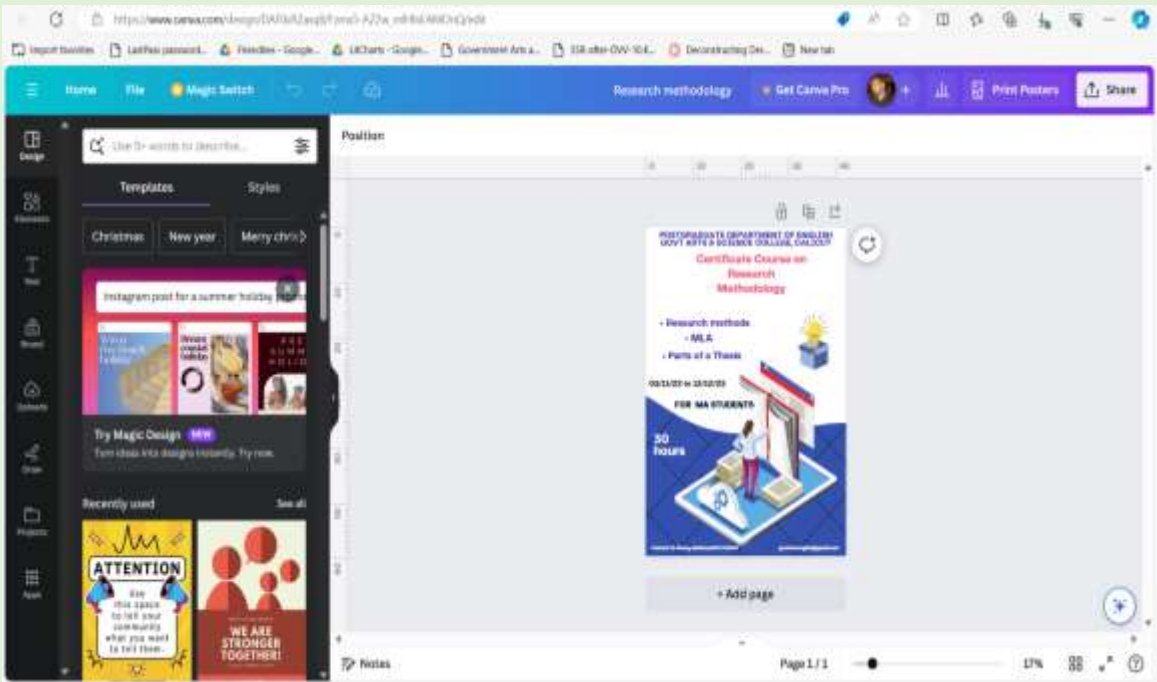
https://www.canva.com/design/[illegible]

Import favorites | LastPass password... | Friendlies - Google... | UiCharts - Google... | Government Arts a... | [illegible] | Deconstructing Des... | New tab

Home File Magic Switch Research methodology Get Canva Pro Print Posters Share

Design Elements Text Brand Uploads Draw Projects Apps

Use 5+ words to describe...

Templates Styles

Christmas New year Merry chris

Instagram post for a summer holiday

Try Magic Design NEW
Turn ideas into designs instantly. Try now.

Recently used See all

ATTENTION
Use this space to tell your community what you want to tell them.

WE ARE STRONGER TOGETHER!

Position

POSTGRADUATE DEPARTMENT OF ENGLISH GOVT ARTS & SCIENCE COLLEGE, CALICUT

Certificate Course on Research Methodology

- Research methods
- MLA
- Parts of a Thesis

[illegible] to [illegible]

FOR MA STUDENTS

30 hours

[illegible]

+ Add page

Notes Page 1 / 1 17%